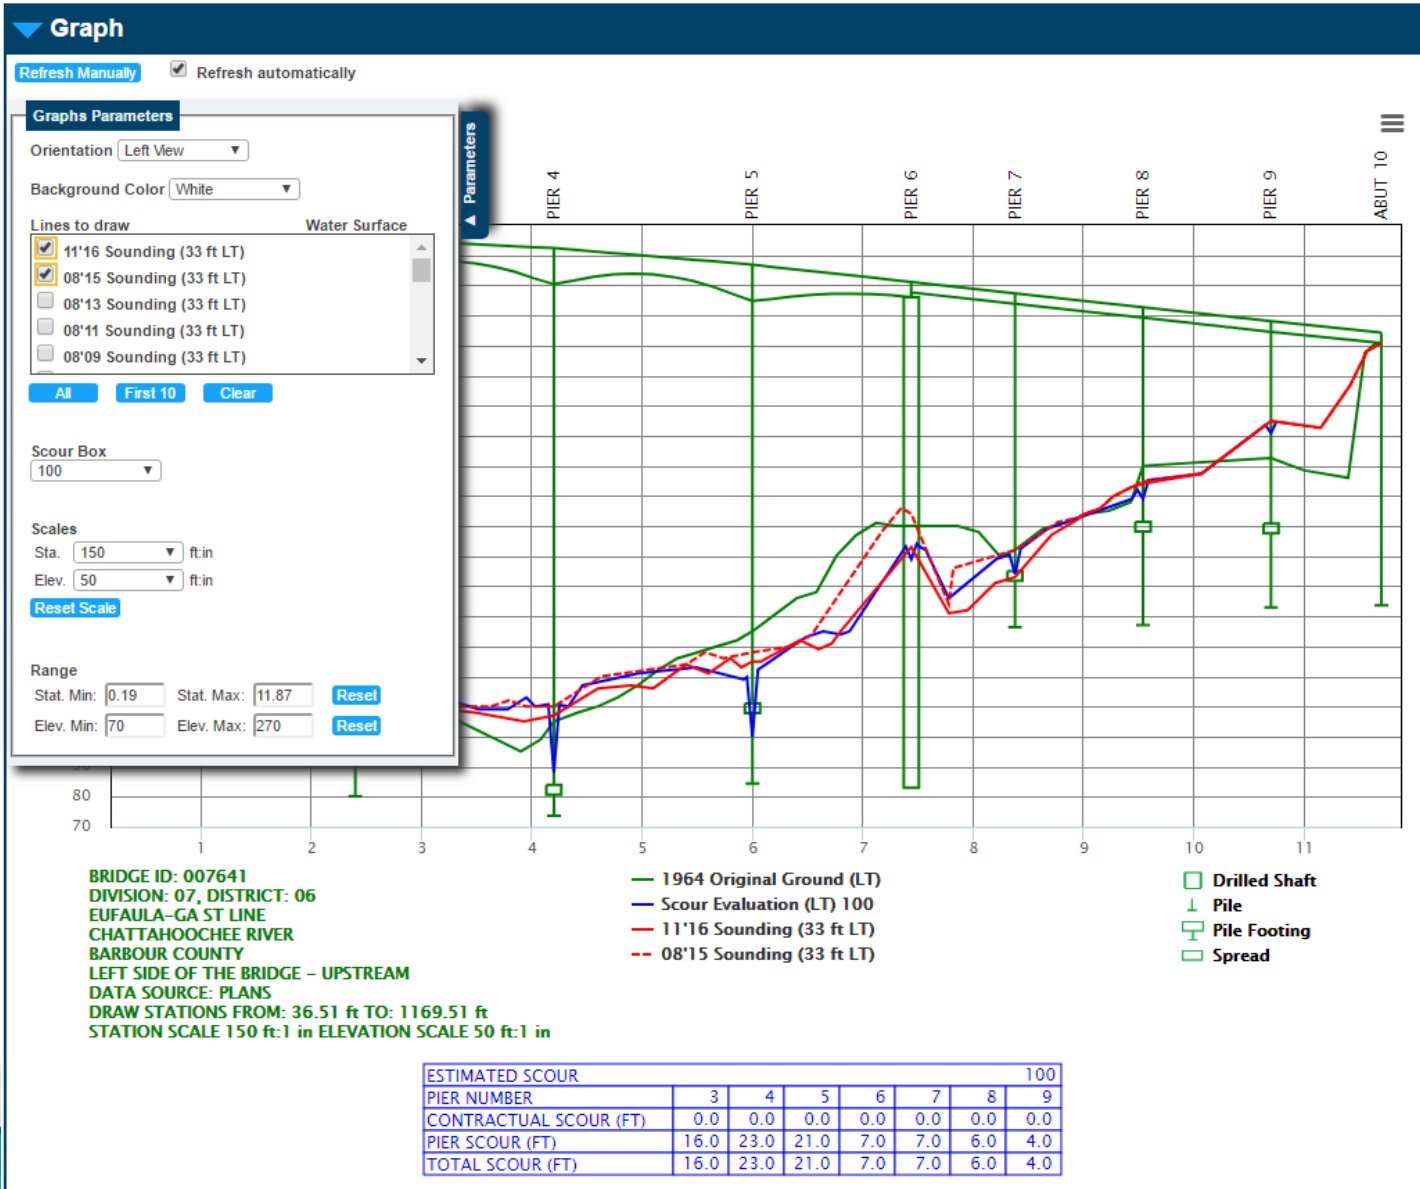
Graph

Refresh Manually
Refresh automatically

Graphs Parameters
Orientation Left View
Background Color White
Lines to draw Water Surface
11'16 Sounding (33 ft LT)
08'15 Sounding (33 ft LT)
08'13 Sounding (33 ft LT)
08'11 Sounding (33 ft LT)
08'09 Sounding (33 ft LT)
All First 10 Clear

Scour Box
100

Scales
Sta. 150 ft:in
Elev. 50 ft:in
Reset Scale

Range
Stat. Min: 0.19 Stat. Max: 11.87 Reset
Elev. Min: 70 Elev. Max: 270 Reset

Parameters

PIER 4
PIER 5
PIER 6
PIER 7
PIER 8
PIER 9
ABUT 10

80
70
1 2 3 4 5 6 7 8 9 10 11

BRIDGE ID: 007641
DIVISION: 07, DISTRICT: 06
EUFAULA-GA ST LINE
CHATTAHOOCHEE RIVER
BARBOUR COUNTY
LEFT SIDE OF THE BRIDGE – UPSTREAM
DATA SOURCE: PLANS
DRAW STATIONS FROM: 36.51 ft TO: 1169.51 ft
STATION SCALE 150 ft:1 in ELEVATION SCALE 50 ft:1 in

1964 Original Ground (LT)
Scour Evaluation (LT) 100
11'16 Sounding (33 ft LT)
08'15 Sounding (33 ft LT)

Drilled Shaft
Pile
Pile Footing
Spread

| ESTIMATED SCOUR | | | | | | | 100 |
|---|---|---|---|---|---|---|---|
| PIER NUMBER | 3 | 4 | 5 | 6 | 7 | 8 | 9 |
| CONTRACTUAL SCOUR (FT) | 0.0 | 0.0 | 0.0 | 0.0 | 0.0 | 0.0 | 0.0 |
| PIER SCOUR (FT) | 16.0 | 23.0 | 21.0 | 7.0 | 7.0 | 6.0 | 4.0 |
| TOTAL SCOUR (FT) | 16.0 | 23.0 | 21.0 | 7.0 | 7.0 | 6.0 | 4.0 |